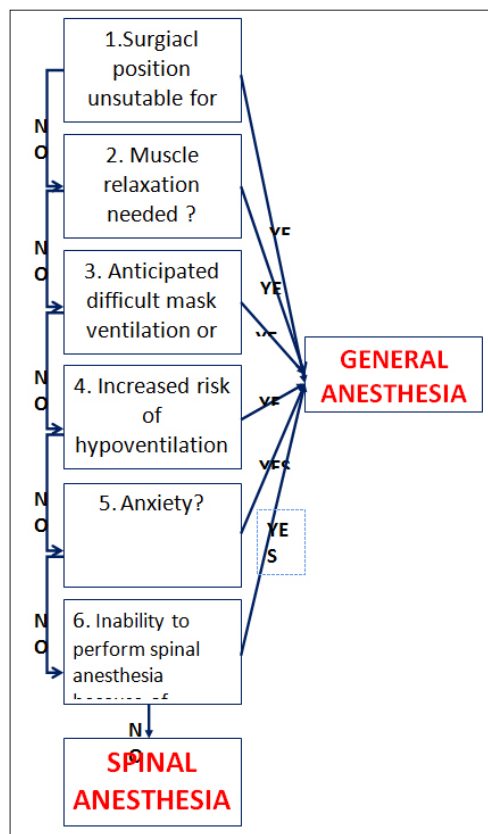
1.Surgiacl position unsutable for

N O

2. Muscle relaxation needed ?

N O

3. Anticipated difficult mask ventilation or

N O

4. Increased risk of hypoventilation

N O

5. Anxiety?

N O

6. Inability to perform spinal anesthesia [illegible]

YE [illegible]

YE

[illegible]

YE

YES

YE S

GENERAL ANESTHESIA

N O

SPINAL ANESTHESIA